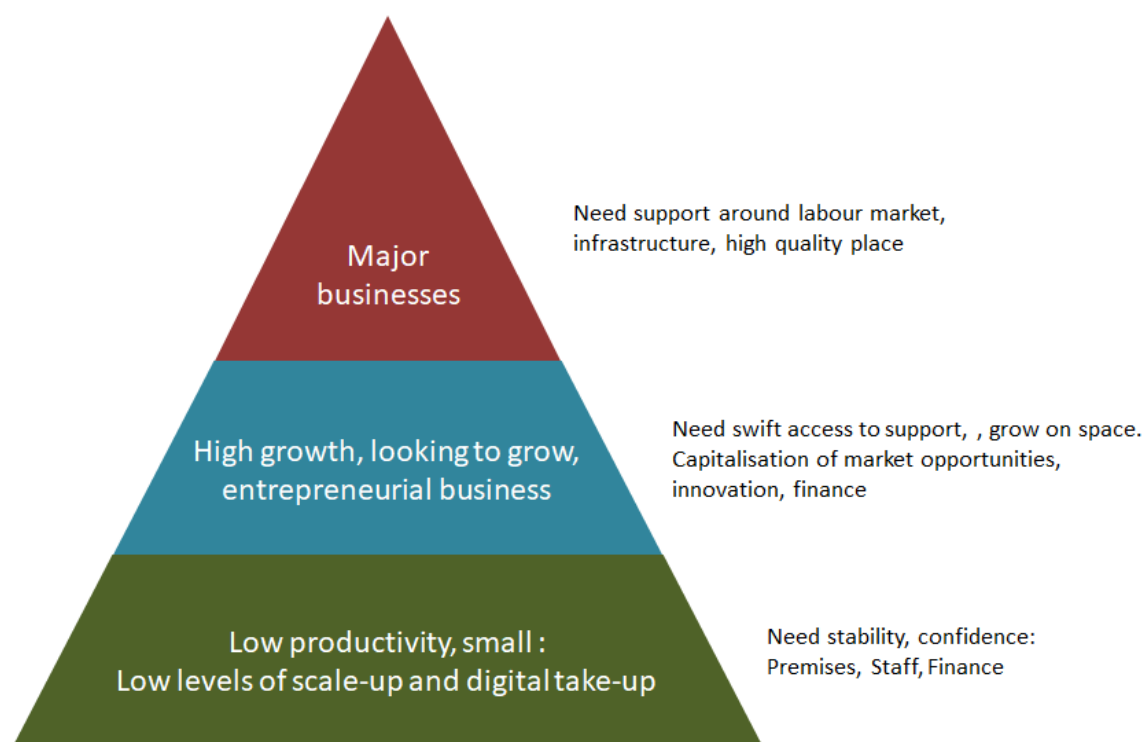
Major businesses

Need support around labour market, infrastructure, high quality place

High growth, looking to grow, entrepreneurial business

Need swift access to support, , grow on space. Capitalisation of market opportunities, innovation, finance

Low productivity, small : Low levels of scale-up and digital take-up

Need stability, confidence: Premises, Staff, Finance